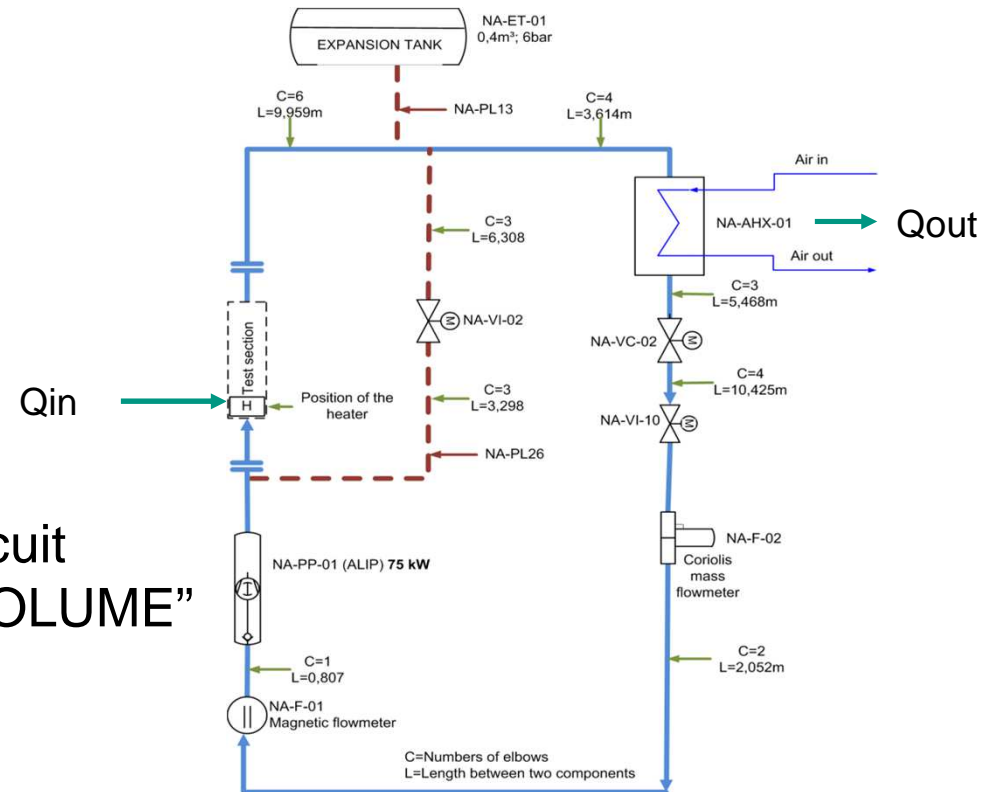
EXPANSION TANK

NA-ET-01
0,4m³; 6bar

C=6
L=9,959m

NA-PL13

C=4
L=3,614m

Air in

NA-AHX-01

Qout

Air out

C=3
L=6,308

C=3
L=5,468m

NA-VI-02

NA-VC-02

Test section

C=4
L=10,425m

Qin

H

Position of the heater

C=3
L=3,298

NA-VI-10

NA-PL26

cuit
OLUME”

NA-F-02
Coriolis mass flowmeter

NA-PP-01 (ALIP) **75 kW**

C=2
L=2,052m

C=1
L=0,807

NA-F-01
Magnetic flowmeter

C=Numbers of elbows
L=Length between two components